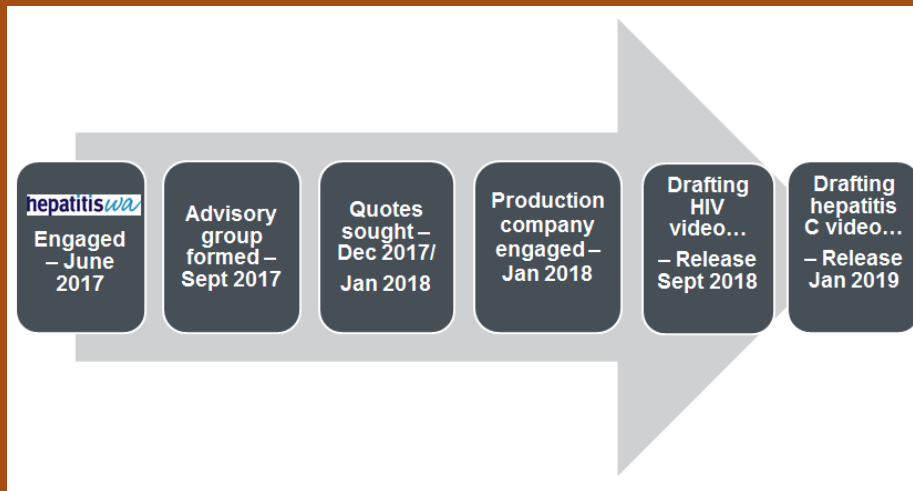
hepatitiswa
Engaged – June 2017

Advisory group formed – Sept 2017

Quotes sought – Dec 2017/ Jan 2018

Production company engaged – Jan 2018

Drafting HIV video…
– Release Sept 2018

Drafting hepatitis C video…
– Release Jan 2019